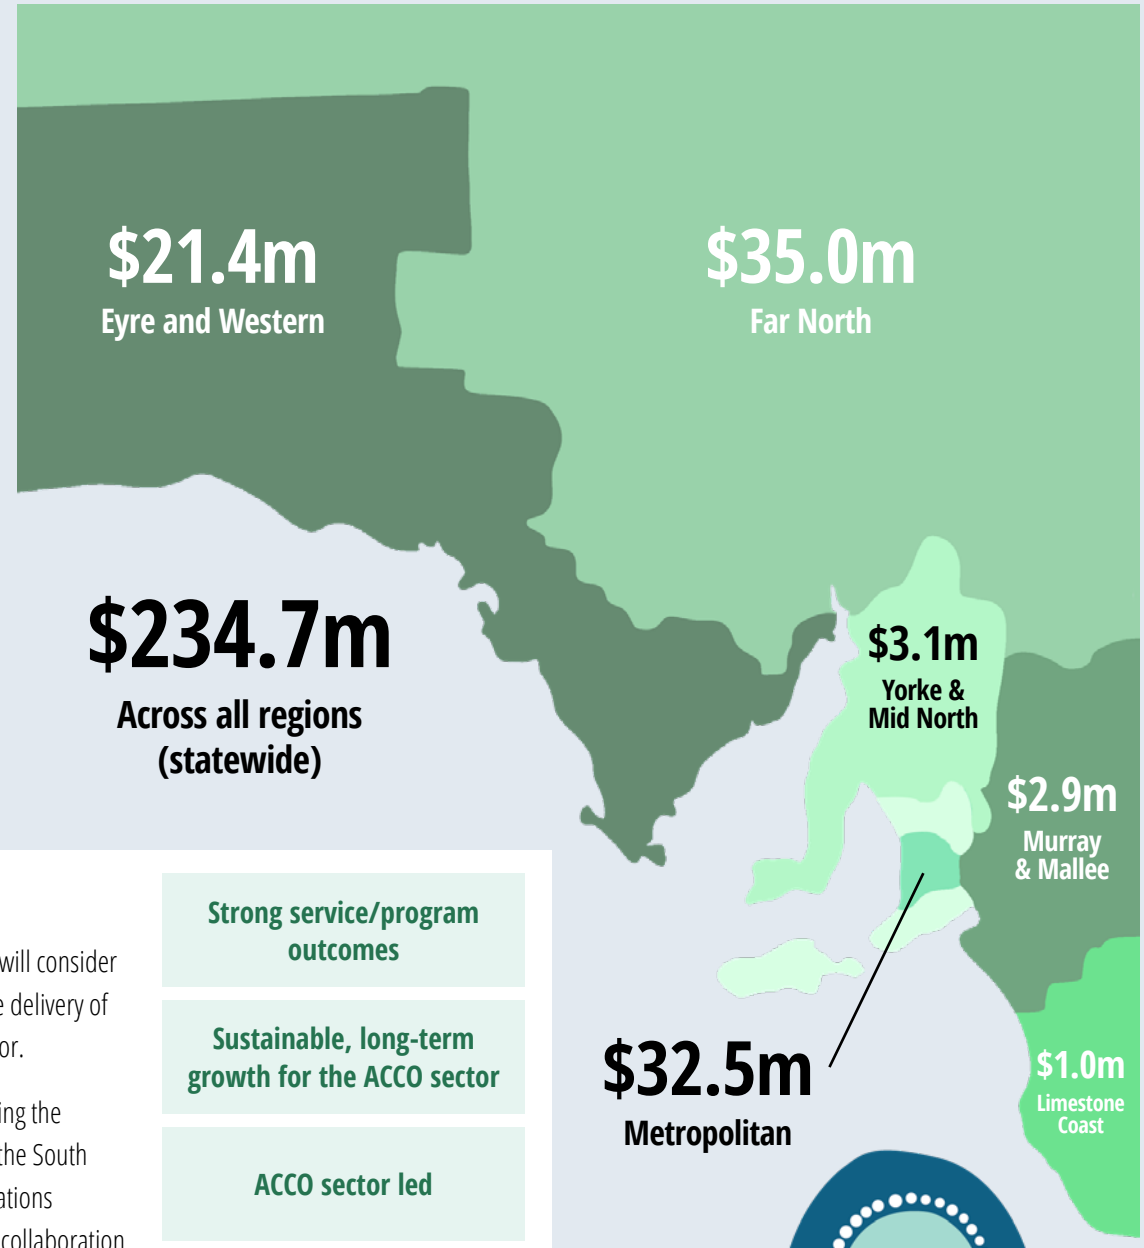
$21.4m
Eyre and Western

$35.0m
Far North

$234.7m
Across all regions (statewide)

$3.1m
Yorke & Mid North

$2.9m
Murray & Mallee

$32.5m
Metropolitan

$1.0m
Limestone Coast

will consider
e delivery of
or.

ing the
the South
ations
collaboration

Strong service/program outcomes

Sustainable, long-term growth for the ACCO sector

ACCO sector led